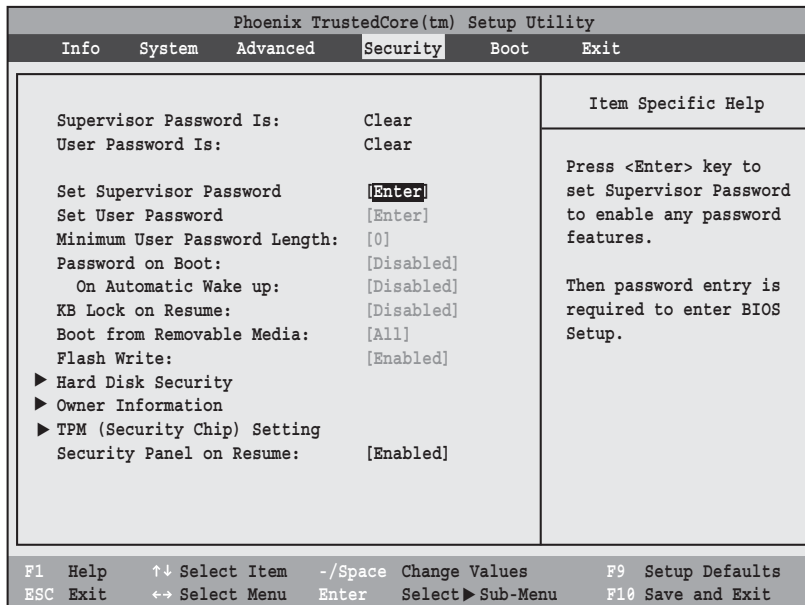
Phoenix TrustedCore(tm) Setup Utility

Info System Advanced Security Boot Exit

| | | Item Specific Help |
|---|---|---|
| Supervisor Password Is: | Clear | |
| User Password Is: | Clear | Press <Enter> key to set Supervisor Password to enable any password features. |
| Set Supervisor Password | [Enter] | |
| Set User Password | [Enter] | Then password entry is required to enter BIOS Setup. |
| Minimum User Password Length: | [0] | |
| Password on Boot: | [Disabled] | |
| On Automatic Wake up: | [Disabled] | |
| KB Lock on Resume: | [Disabled] | |
| Boot from Removable Media: | [All] | |
| Flash Write: | [Enabled] | |
| ▶ Hard Disk Security | | |
| ▶ Owner Information | | |
| ▶ TPM (Security Chip) Setting | | |
| Security Panel on Resume: | [Enabled] | |

F1 Help ↑↓ Select Item -/Space Change Values F9 Setup Defaults
ESC Exit ↔ Select Menu Enter Select ▶ Sub-Menu F10 Save and Exit